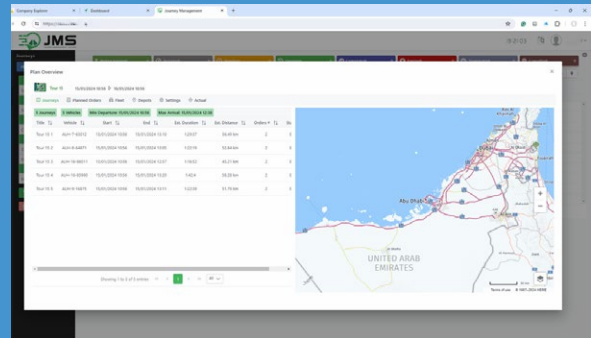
Company Explorer
Dashboard
Journey Management

JMS

Plan Overview

Tour 11 15/01/2024 10:56 15/01/2024 10:56

Journeys Planned Orders Fleet Reports Settings Actual

5 Journeys 5 Vehicles Min Departure: 15/01/2024 10:56 Max Arrival: 15/01/2024 13:32

| Title | Vehicle | Start | End | Est. Duration | Est. Distance | Orders |
|---|---|---|---|---|---|---|
| Tour 11-1 | AUH-7-93012 | 15/01/2024 10:56 | 15/01/2024 13:13 | 1:23:57 | 36.45 km | 3 |
| Tour 11-2 | AUH-8-44871 | 15/01/2024 10:56 | 15/01/2024 13:05 | 1:33:19 | 52.64 km | 3 |
| Tour 11-3 | AUH-14-88511 | 15/01/2024 10:56 | 15/01/2024 13:17 | 1:18:32 | 45.21 km | 3 |
| Tour 11-4 | AUH-16-93985 | 15/01/2024 10:56 | 15/01/2024 13:20 | 1:42:4 | 38.28 km | 3 |
| Tour 11-5 | AUH-16-14875 | 15/01/2024 10:56 | 15/01/2024 13:11 | 1:22:38 | 51.75 km | 3 |

Showing 1 to 5 of 5 entries 1 50

Abu Dhabi
UNITED ARAB EMIRATES